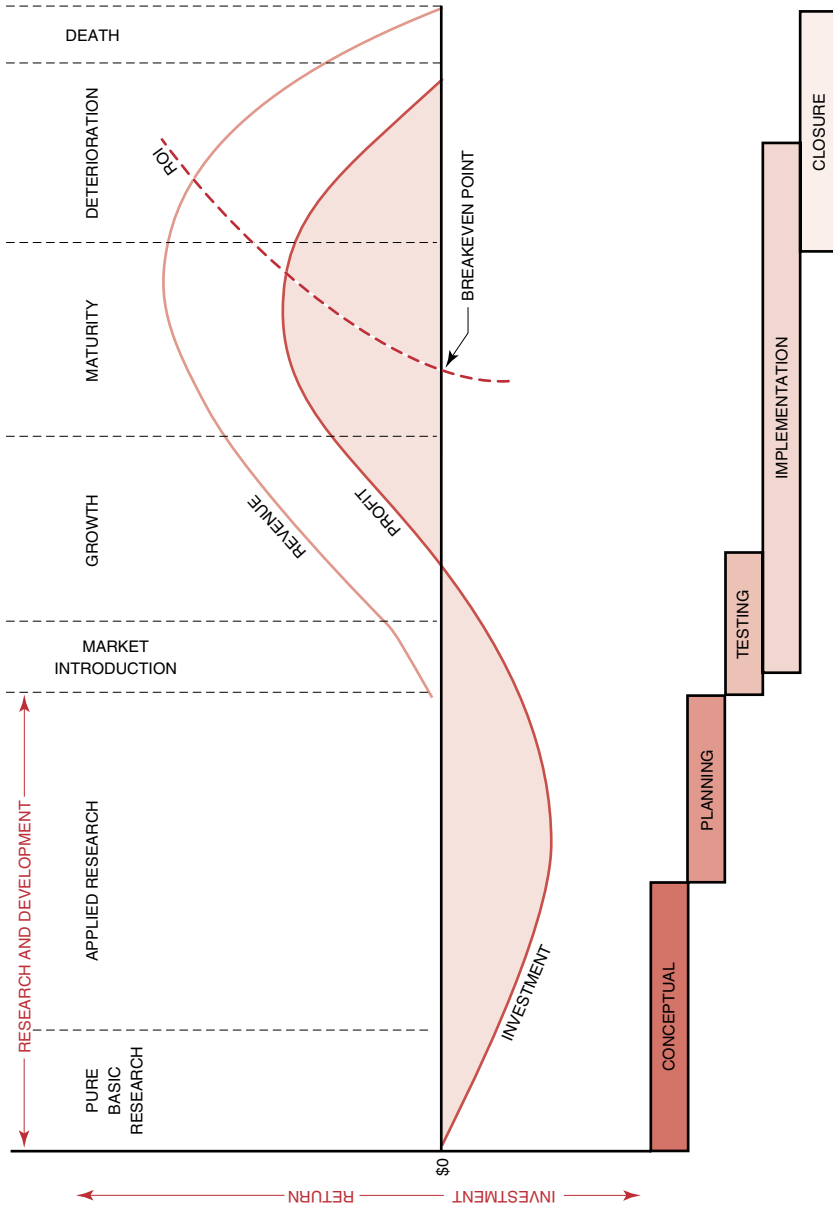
DEATH

DETERIORATION

MATURITY

GROWTH

MARKET INTRODUCTION

APPLIED RESEARCH

PURE BASIC RESEARCH

RESEARCH AND DEVELOPMENT

ROI

BREAKEVEN POINT

REVENUE

PROFIT

INVESTMENT

$0

RETURN

INVESTMENT

CONCEPTUAL

PLANNING

TESTING

IMPLEMENTATION

CLOSURE